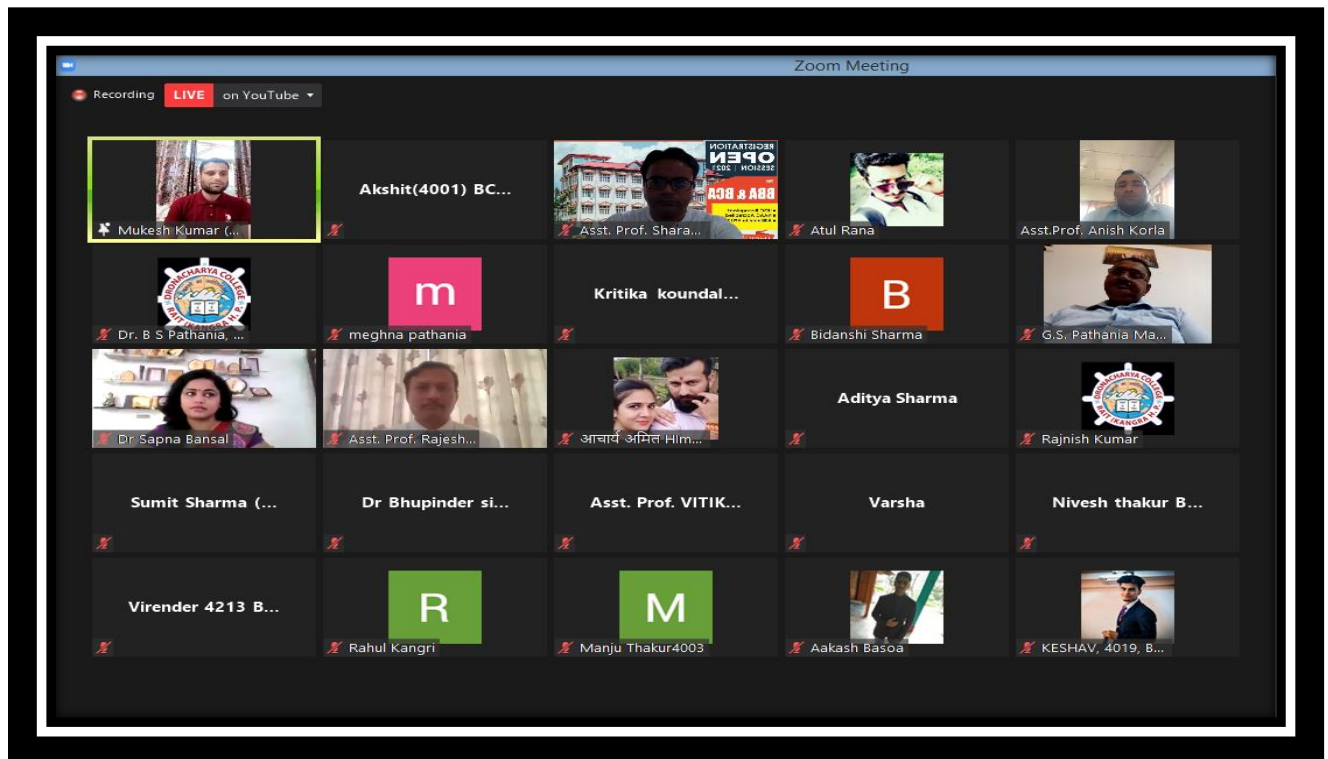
Zoom Meeting

Recording LIVE on YouTube

Mukesh Kumar (...

Akshit(4001) BC...

REGISTRATION OPEN SESSION | 2021 BBA & BCA

Asst. Prof. Shara...

Atul Rana

Asst.Prof. Anish Korla

DRONACHARYA COLLEGE RAIT KANGRA H.P.

Dr. B S Pathania, ...

m

meghna pathania

Kritika koundal...

B

Bidanshi Sharma

G.S. Pathania Ma...

Dr Sapna Bansal

Asst. Prof. Rajesh...

आचार्य अमित Him...

Aditya Sharma

DRONACHARYA COLLEGE RAIT KANGRA H.P.

Rajnish Kumar

Sumit Sharma (...

Dr Bhupinder si...

Asst. Prof. VITIK...

Varsha

Nivesh thakur B...

Virender 4213 B...

R

Rahul Kangri

M

Manju Thakur4003

Aakash Basoa

KESHAV, 4019, B...